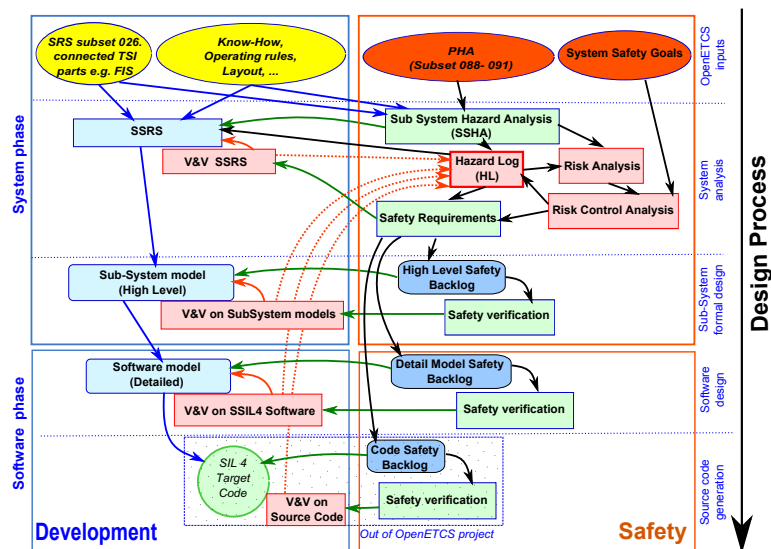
SRS subset 026. connected TSI parts e.g. FIS

Know-How, Operating rules, Layout, ...

PHA (Subset 088- 091)

System Safety Goals

OpenETCS inputs

Design Process

System phase

SSRS

Sub System Hazard Analysis (SSHA)

V&V SSRS

Hazard Log (HL)

Risk Analysis

System analysis

Risk Control Analysis

Safety Requirements

Sub-System model (High Level)

High Level Safety Backlog

Sub-System formal design

V&V on SubSystem models

Safety verification

Software phase

Software model (Detailed)

Detail Model Safety Backlog

Software design

V&V on SSIL4 Software

Safety verification

SIL 4 Target Code

Code Safety Backlog

Source code generation

V&V on Source Code

Safety verification

Development

Out of OpenETCS project

Safety